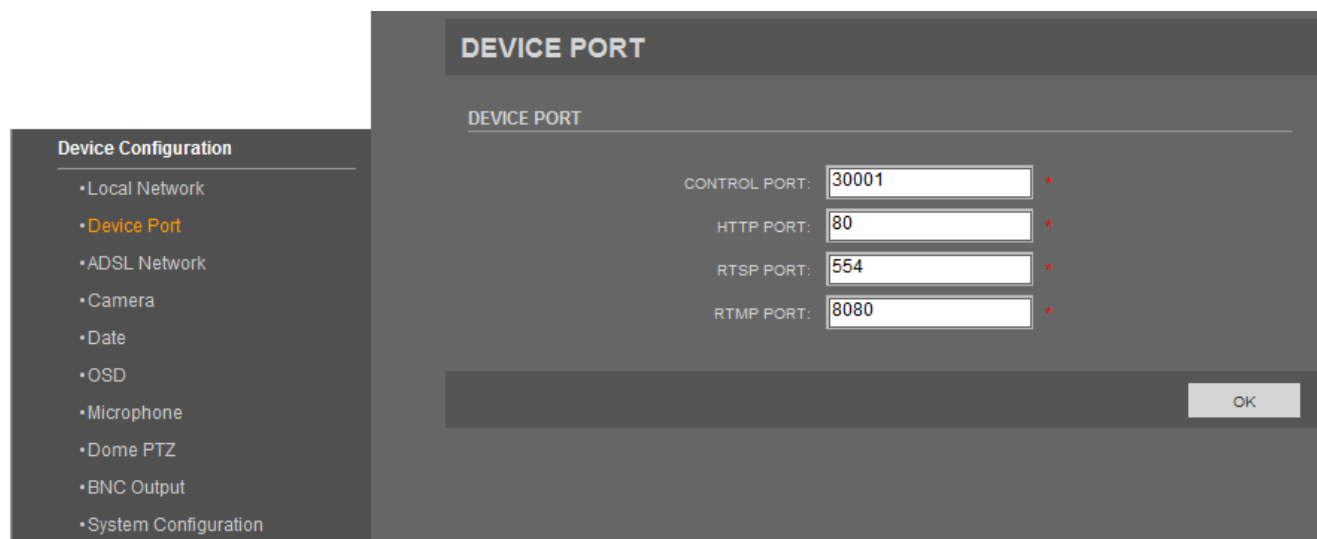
Device Configuration
• Local Network
• Device Port
• ADSL Network
• Camera
• Date
• OSD
• Microphone
• Dome PTZ
• BNC Output
• System Configuration

DEVICE PORT

DEVICE PORT

CONTROL PORT: 30001 *
HTTP PORT: 80 *
RTSP PORT: 554 *
RTMP PORT: 8080 *

OK